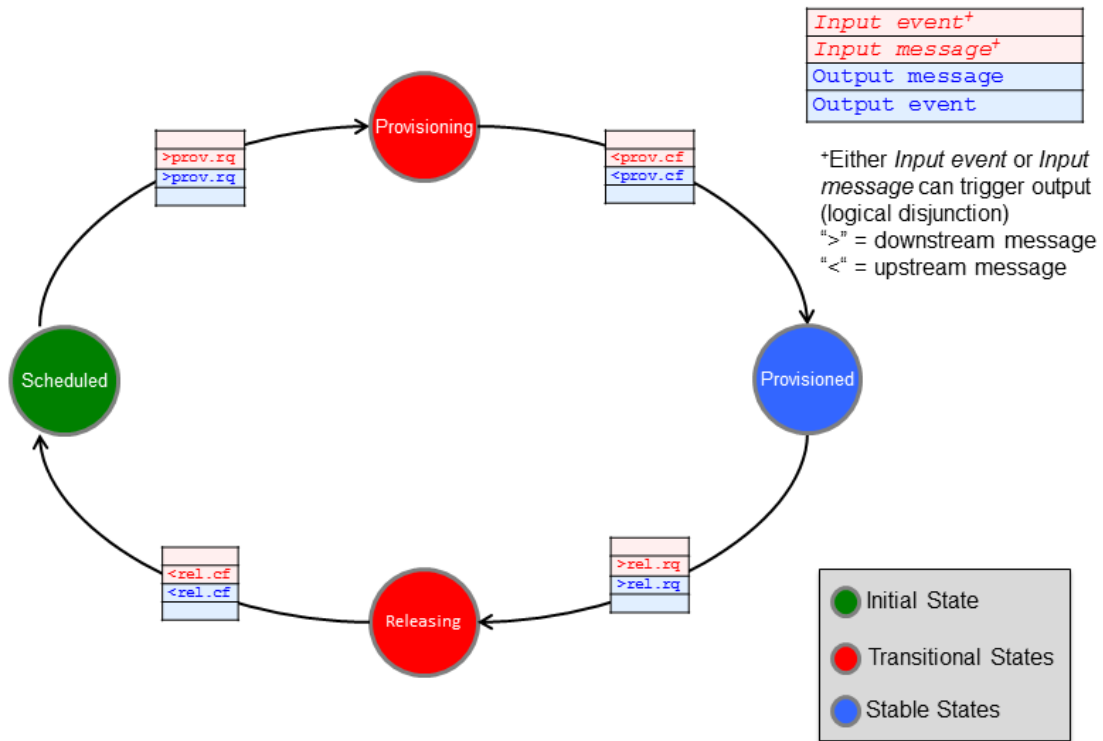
| Input event$^+$ |
|---|
| Input message$^+$ |
| Output message |
| Output event |

$^+$Either Input event or Input message can trigger output (logical disjunction)
">" = downstream message
"<" = upstream message

Provisioning

| |
|---|
| >prov.rq |
| >prov.rq |
| |

| |
|---|
| <prov.cf |
| <prov.cf |
| |

Provisioned

Scheduled

| |
|---|
| >rel.rq |
| >rel.rq |
| |

Releasing

| |
|---|
| <rel.cf |
| <rel.cf |
| |

Initial State

Transitional States

Stable States